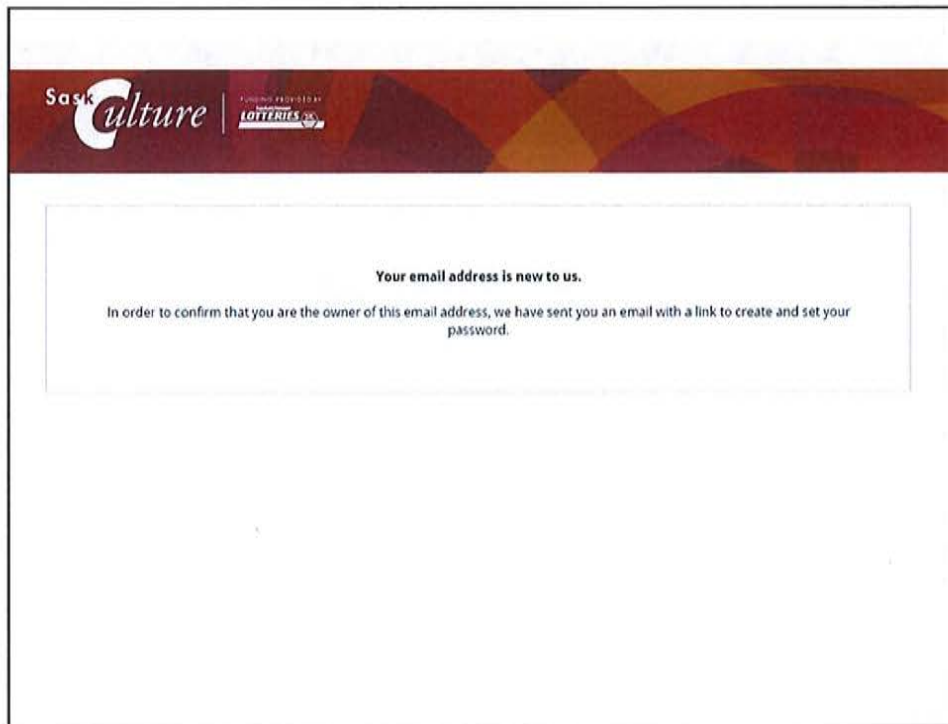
SaskCulture | FUNDING PROVIDED BY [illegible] LOTTERIES

Your email address is new to us.

In order to confirm that you are the owner of this email address, we have sent you an email with a link to create and set your password.